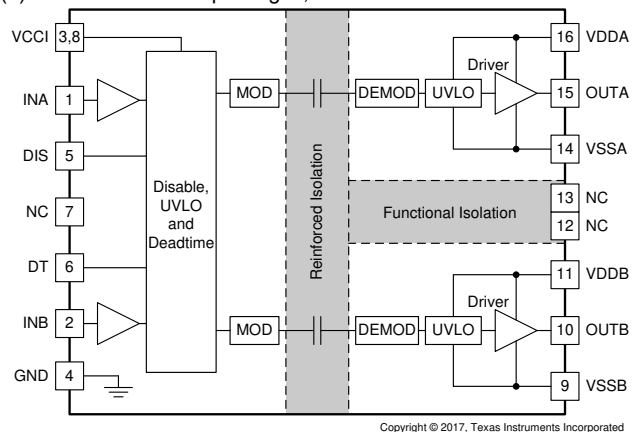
VCCI 3,8

INA 1

DIS 5

NC 7

DT 6

INB 2

GND 4

Disable, UVLO and Deadtime

MOD

MOD

Reinforced Isolation

DEMOD

UVLO

Driver

DEMOD

UVLO

Driver

16 VDDA

15 OUTA

14 VSSA

Functional Isolation

13 NC

12 NC

11 VDDB

10 OUTB

9 VSSB

Copyright © 2017, Texas Instruments Incorporated